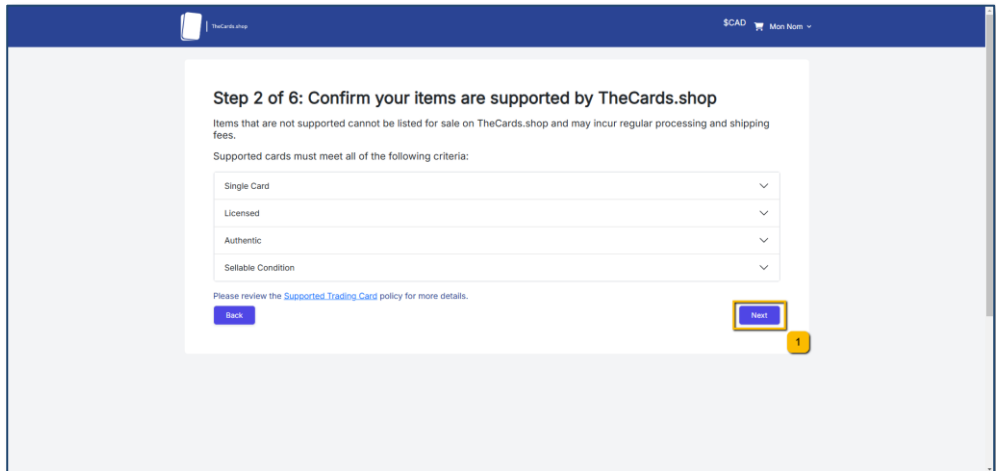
TheCards.shop

$CAD Mon Nom

Step 2 of 6: Confirm your items are supported by TheCards.shop

Items that are not supported cannot be listed for sale on TheCards.shop and may incur regular processing and shipping fees.

Supported cards must meet all of the following criteria:

Single Card

Licensed

Authentic

Sellable Condition

Please review the Supported Trading Card policy for more details.

Back

Next

1